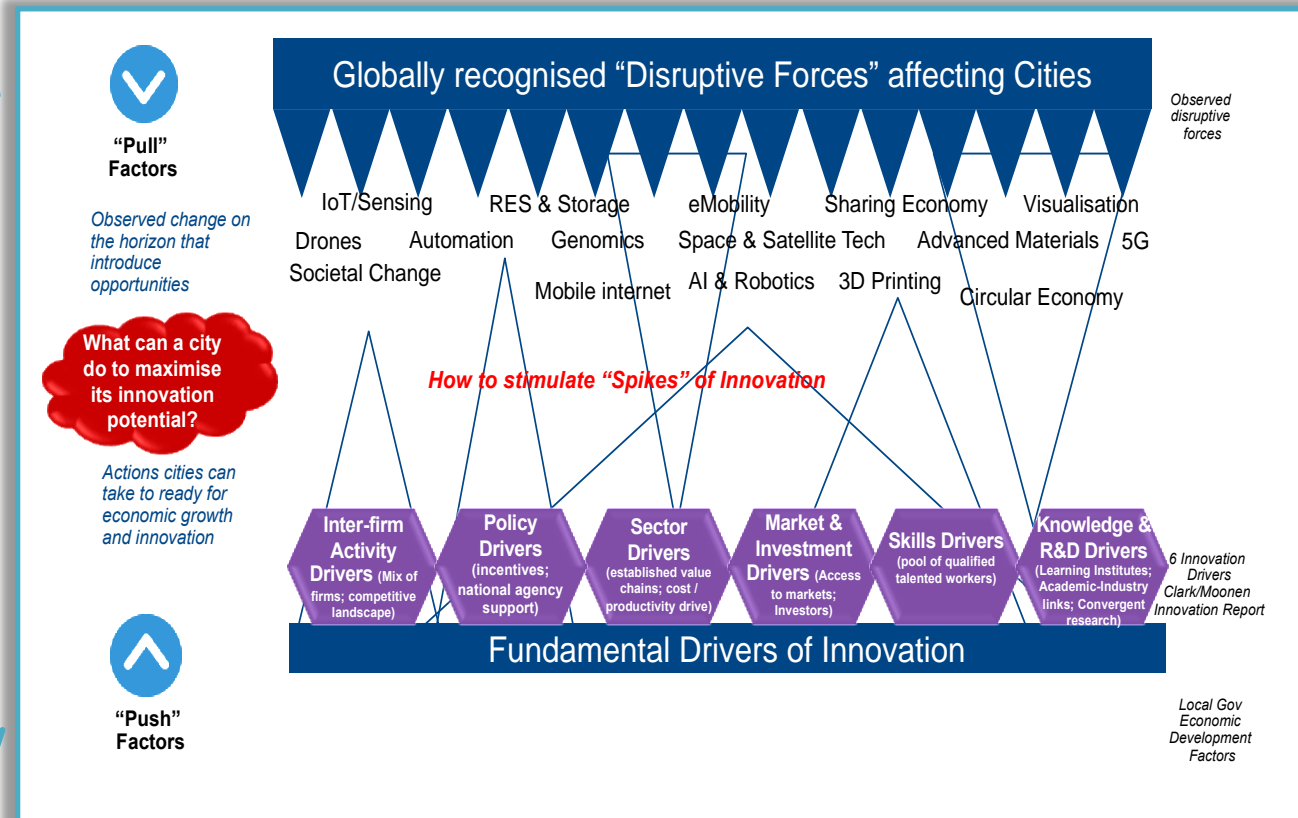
"Pull" Factors

Observed change on the horizon that introduce opportunities

What can a city do to maximise its innovation potential?

Actions cities can take to ready for economic growth and innovation

"Push" Factors

Globally recognised "Disruptive Forces" affecting Cities

Observed disruptive forces

IoT/Sensing
RES & Storage
eMobility
Sharing Economy
Visualisation
Drones
Automation
Genomics
Space & Satellite Tech
Advanced Materials
5G
Societal Change
Mobile internet
AI & Robotics
3D Printing
Circular Economy

How to stimulate "Spikes" of Innovation

Inter-firm Activity Drivers (Mix of firms; competitive landscape)

Policy Drivers (incentives; national agency support)

Sector Drivers (established value chains; cost / productivity drive)

Market & Investment Drivers (Access to markets; Investors)

Skills Drivers (pool of qualified talented workers)

Knowledge & R&D Drivers (Learning Institutes; Academic-Industry links; Convergent research)

6 Innovation Drivers Clark/Moonen Innovation Report

Fundamental Drivers of Innovation

Local Gov Economic Development Factors